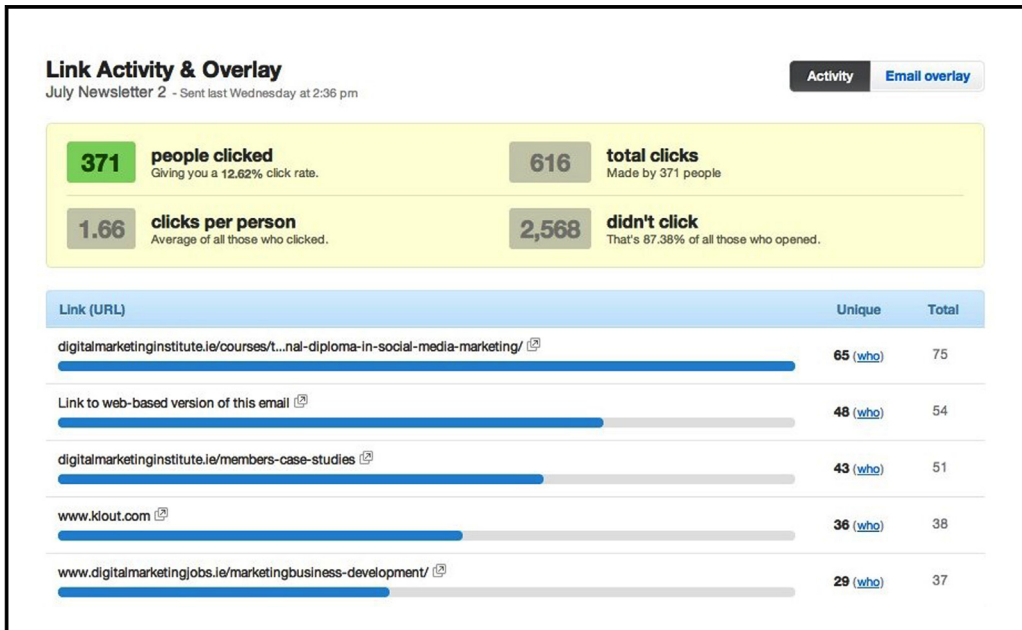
Link Activity & Overlay
July Newsletter 2 - Sent last Wednesday at 2:36 pm

Activity | Email overlay

371 people clicked
Giving you a 12.62% click rate.

616 total clicks
Made by 371 people

1.66 clicks per person
Average of all those who clicked.

2,568 didn't click
That's 87.38% of all those who opened.

| Link (URL) | Unique | Total |
|---|---|---|
| digitalmarketinginstitute.ie/courses/t...nal-diploma-in-social-media-marketing/ | 65 (who) | 75 |
| Link to web-based version of this email | 48 (who) | 54 |
| digitalmarketinginstitute.ie/members-case-studies | 43 (who) | 51 |
| www.klout.com | 36 (who) | 38 |
| www.digitalmarketingjobs.ie/marketingbusiness-development/ | 29 (who) | 37 |